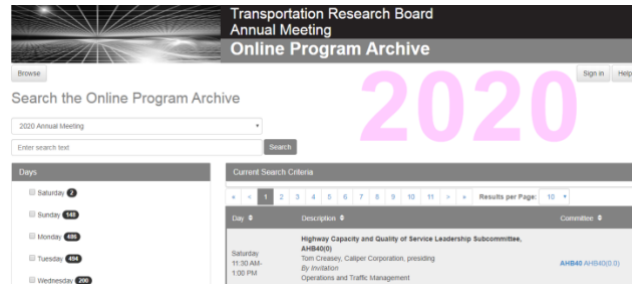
Transportation Research Board
Annual Meeting
Online Program Archive

Browse

Sign in Help

2020

Search the Online Program Archive

2020 Annual Meeting

Enter search text

Search

Days

Saturday 2

Sunday 148

Monday 686

Tuesday 494

Wednesday 200

Current Search Criteria

« ‹ 1 2 3 4 5 6 7 8 9 10 11 › » Results per Page: 10

| Day | Description | Committee |
|---|---|---|
| Saturday 11:30 AM-1:00 PM | Highway Capacity and Quality of Service Leadership Subcommittee, AHB40(0) Tom Creasey, Caliper Corporation, presiding *By Invitation* Operations and Traffic Management | AHB40 AHB40(0.0) |